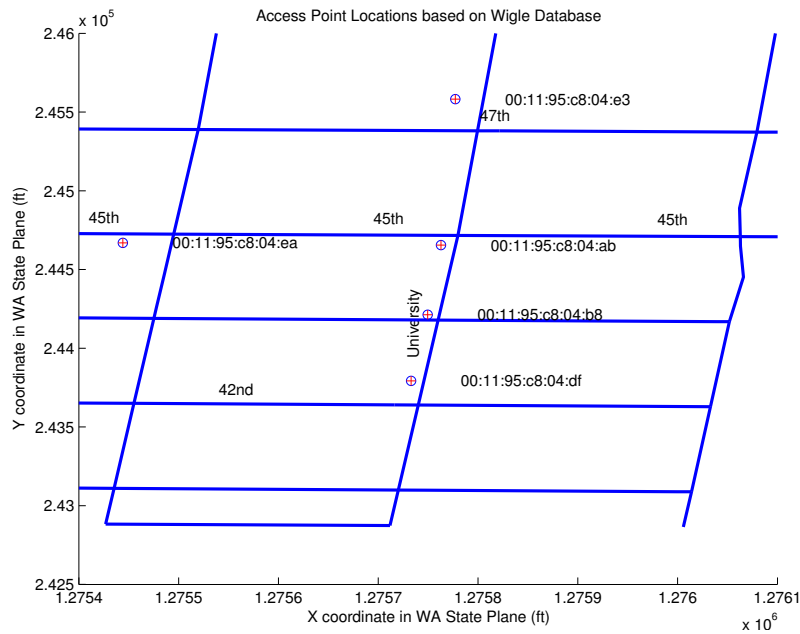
Access Point Locations based on Wigle Database

$x\ 10^5$

2.46
2.455
2.45
2.445
2.44
2.435
2.43
2.425

Y coordinate in WA State Plane (ft)

00:11:95:c8:04:e3
47th
45th
45th
45th
00:11:95:c8:04:ea
00:11:95:c8:04:ab
University
00:11:95:c8:04:b8
00:11:95:c8:04:df
42nd

1.2754 1.2755 1.2756 1.2757 1.2758 1.2759 1.276 1.2761

X coordinate in WA State Plane (ft)

$x\ 10^6$